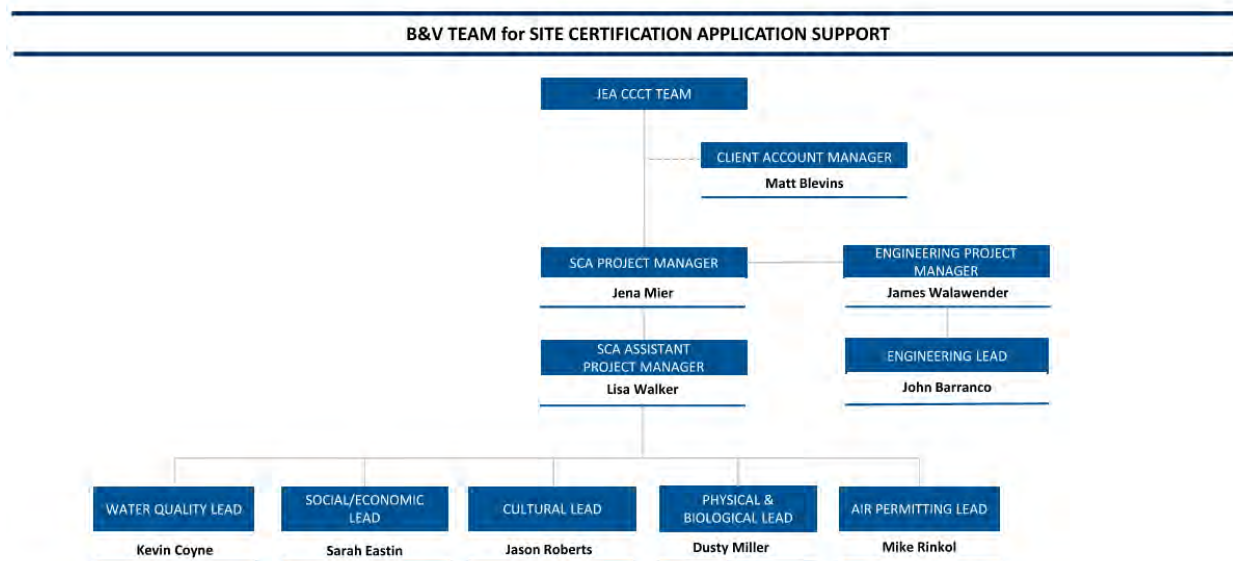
B&V TEAM for SITE CERTIFICATION APPLICATION SUPPORT

JEA CCCT TEAM

CLIENT ACCOUNT MANAGER
Matt Blevins

SCA PROJECT MANAGER
Jena Mier

ENGINEERING PROJECT MANAGER
James Walawender

SCA ASSISTANT PROJECT MANAGER
Lisa Walker

ENGINEERING LEAD
John Barranco

WATER QUALITY LEAD
Kevin Coyne

SOCIAL/ECONOMIC LEAD
Sarah Eastin

CULTURAL LEAD
Jason Roberts

PHYSICAL & BIOLOGICAL LEAD
Dusty Miller

AIR PERMITTING LEAD
Mike Rinkol